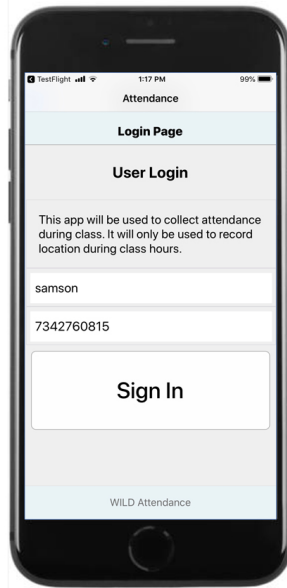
◀ TestFlight 1:17 PM 99%

Attendance

Login Page

User Login

This app will be used to collect attendance during class. It will only be used to record location during class hours.

samson

7342760815

Sign In

WILD Attendance